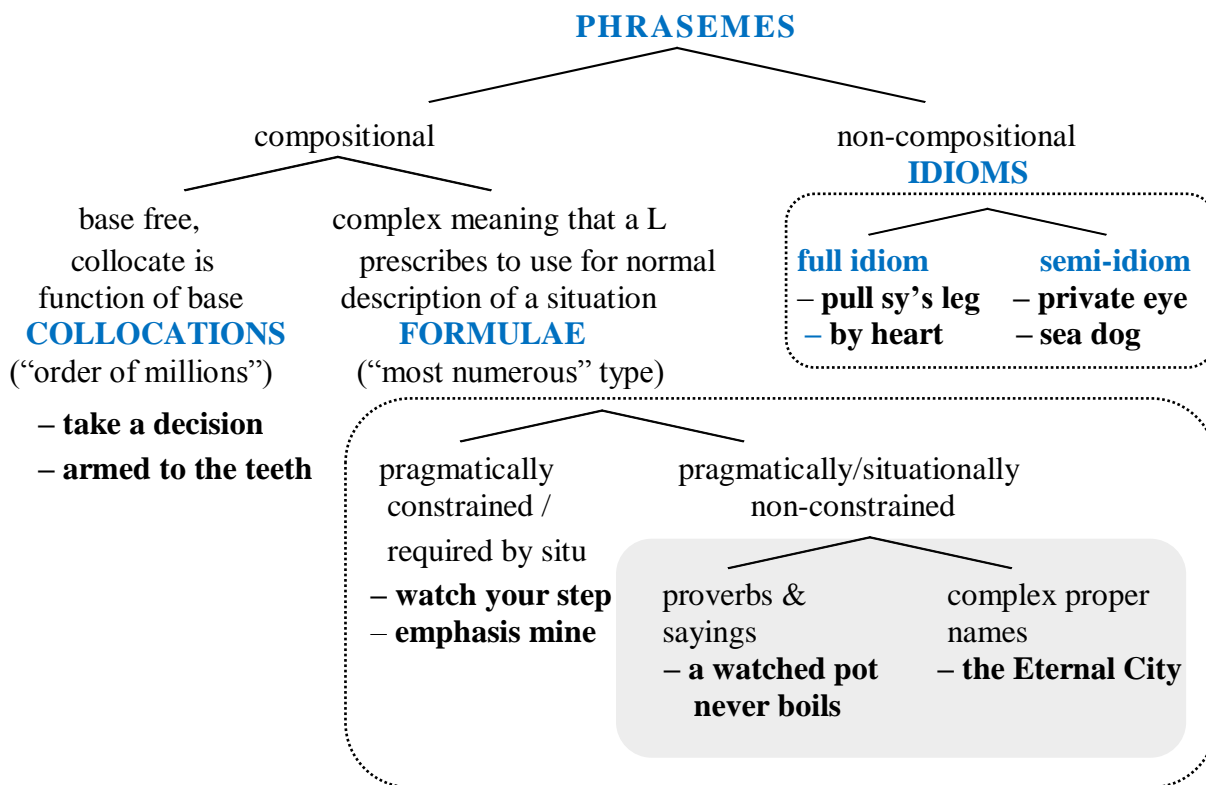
PHRASEMES

compositional

non-compositional
IDIOMS

base free, collocate is function of base
COLLOCATIONS
("order of millions")

– take a decision
– armed to the teeth

complex meaning that a L prescribes to use for normal description of a situation
FORMULAE
("most numerous" type)

full idiom
– pull sy's leg
– by heart

semi-idiom
– private eye
– sea dog

pragmatically constrained / required by situ
– watch your step
– emphasis mine

pragmatically/situationally non-constrained

proverbs & sayings
– a watched pot never boils

complex proper names
– the Eternal City